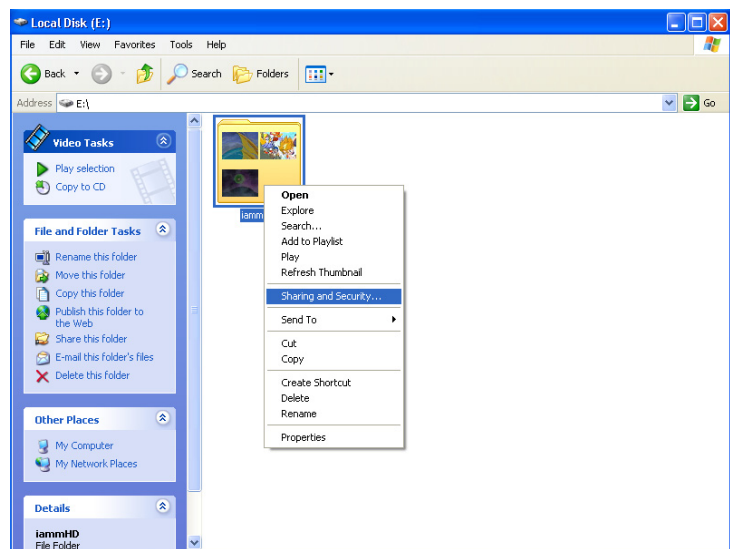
Local Disk (E:)

File Edit View Favorites Tools Help

Back Search Folders

Address E:\

Go

Video Tasks

Play selection
Copy to CD

File and Folder Tasks

Rename this folder
Move this folder
Copy this folder
Publish this folder to the Web
Share this folder
E-mail this folder's files
Delete this folder

Other Places

My Computer
My Network Places

Details

iammHD
File Folder

iamm

Open
Explore
Search...
Add to Playlist
Play
Refresh Thumbnail
Sharing and Security...
Send To
Cut
Copy
Create Shortcut
Delete
Rename
Properties